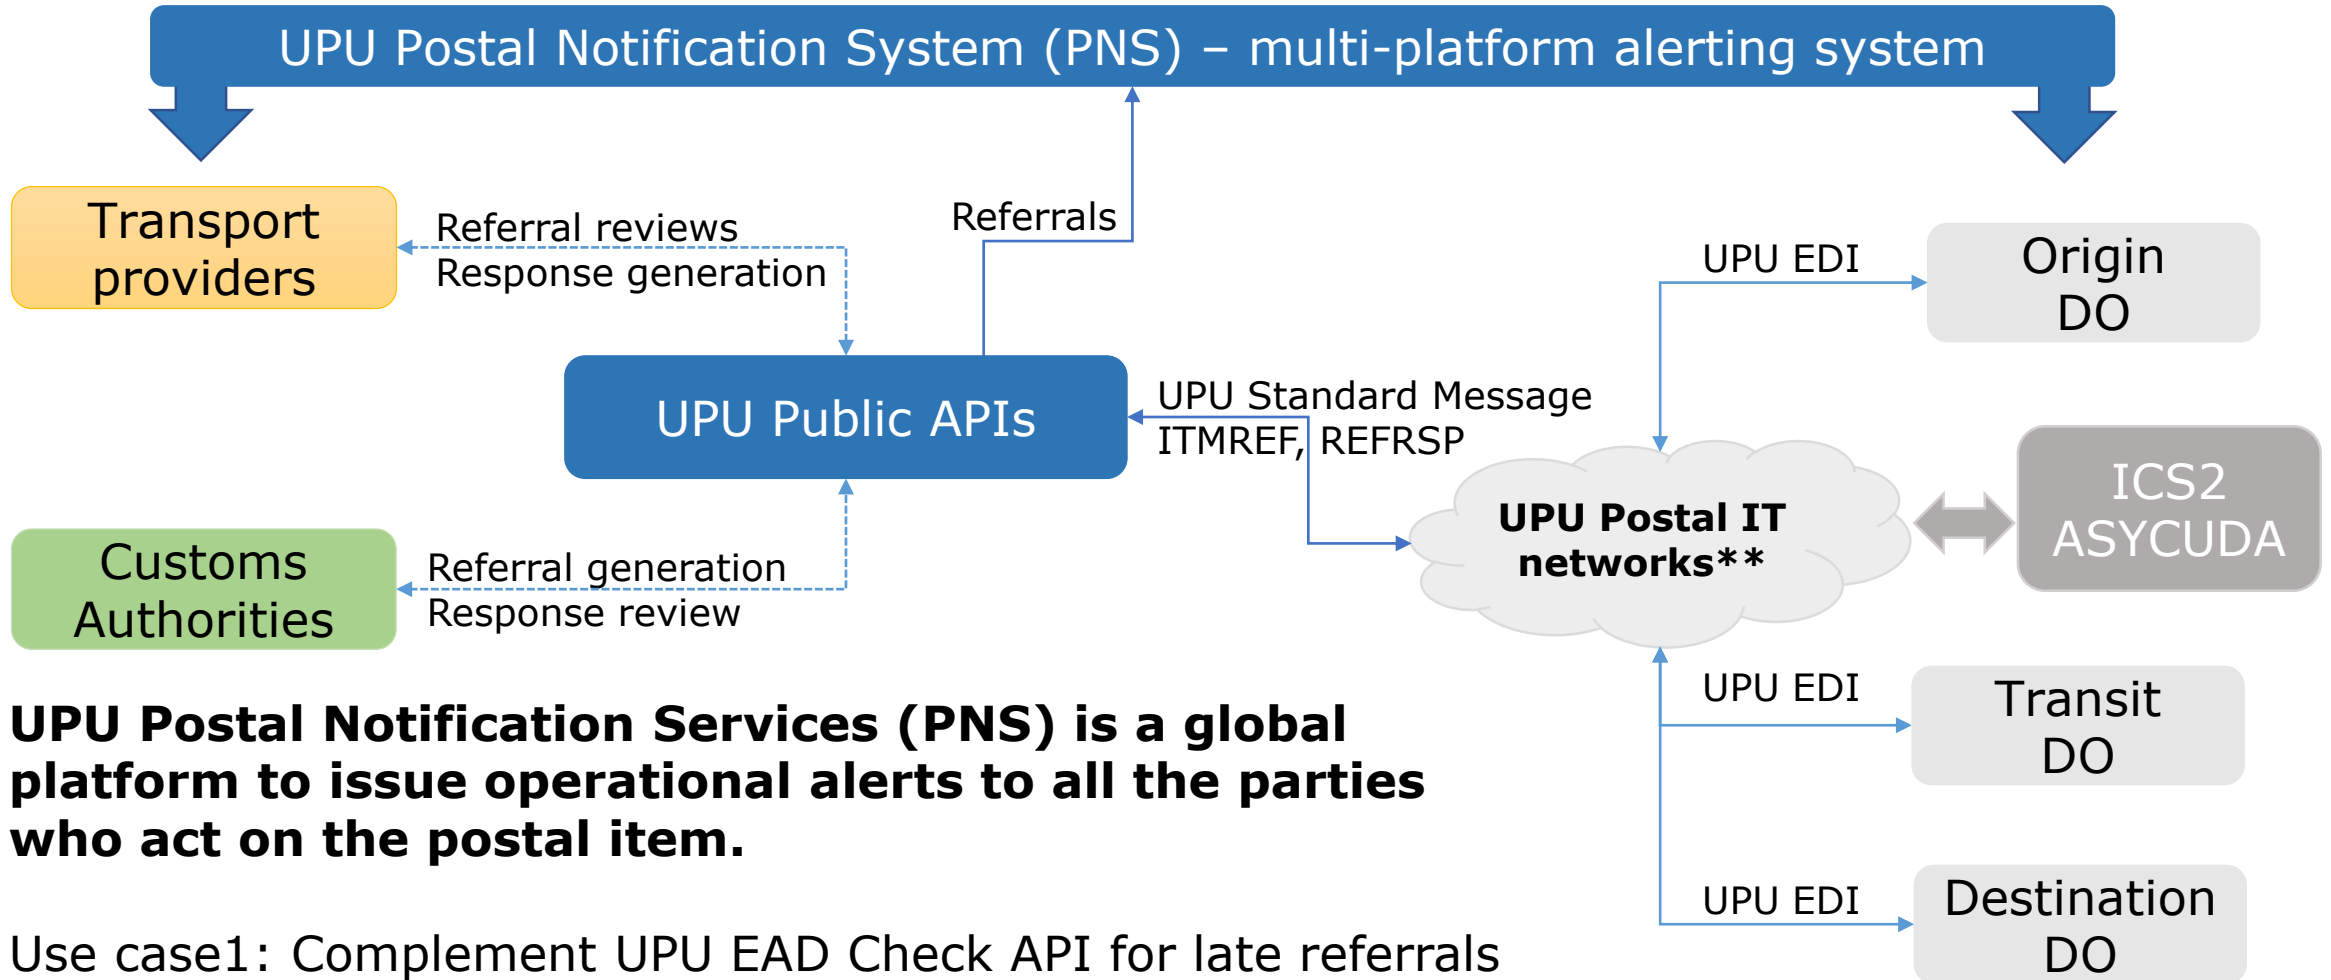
UPU Postal Notification System (PNS) – multi-platform alerting system

Transport providers

Referral reviews
Response generation

Referrals

UPU EDI

Origin DO

UPU Public APIs

UPU Standard Message
ITMREF, REFRSP

UPU Postal IT networks**

ICS2
ASYCUDA

Customs Authorities

Referral generation
Response review

UPU EDI

Transit DO

UPU Postal Notification Services (PNS) is a global platform to issue operational alerts to all the parties who act on the postal item.

UPU EDI

Destination DO

Use case1: Complement UPU EAD Check API for late referrals